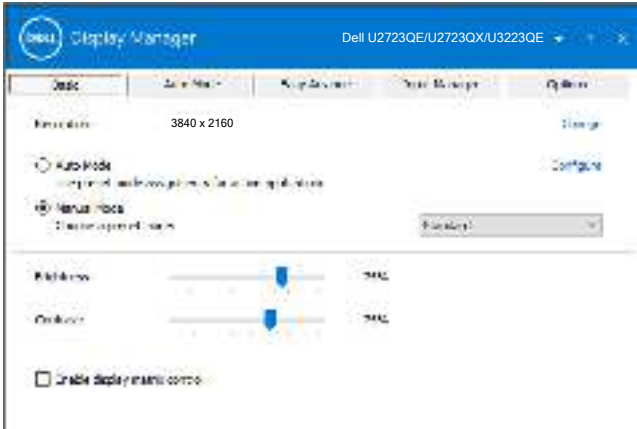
DELL Display Manager

Dell U2723QE/U2723QX/U3223QE

Basic | Auto Mode | Easy Arrange | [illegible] Manager | Options

Resolution: 3840 x 2160 Change

Auto Mode Configure

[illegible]

Manual Mode

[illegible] Standard

Brightness 75%

Contrast 75%

Enable display matrix control